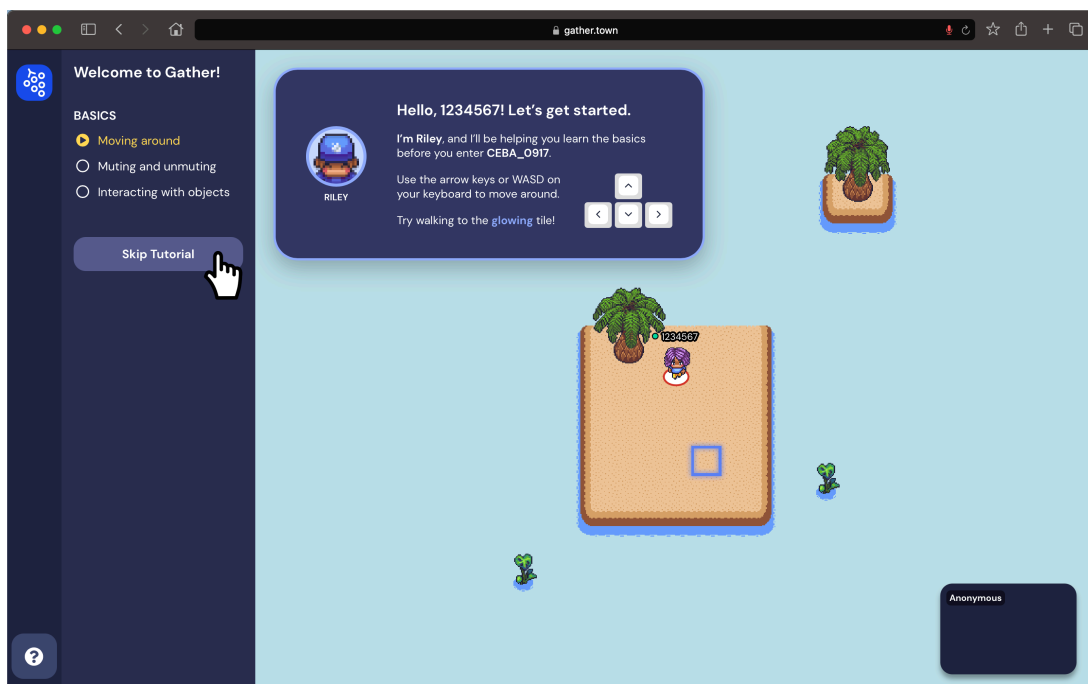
gather.town

Welcome to Gather!

BASICS

Moving around

Muting and unmuting

Interacting with objects

Skip Tutorial

RILEY

Hello, 1234567! Let's get started.

I'm Riley, and I'll be helping you learn the basics before you enter CEBA_O917.

Use the arrow keys or WASD on your keyboard to move around.

Try walking to the glowing tile!

1234567

Anonymous